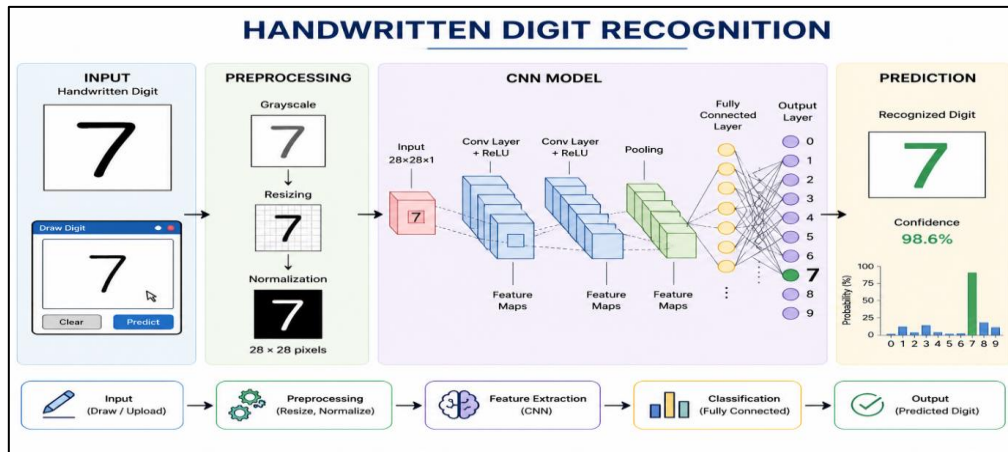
HANDWRITTEN DIGIT RECOGNITION

INPUT
Handwritten Digit

7

Draw Digit

7

Clear Predict

PREPROCESSING

Grayscale

7

Resizing

7

Normalization

7

28 × 28 pixels

CNN MODEL

Input
28×28×1

7

Conv Layer + ReLU

Conv Layer + ReLU

Pooling

Fully Connected Layer

Output Layer

0
1
2
3
4
5
6
7
8
9

Feature Maps

Feature Maps

Feature Maps

PREDICTION

Recognized Digit

7

Confidence
98.6%

Probability (%)
100
75
50
25
0

0 1 2 3 4 5 6 7 8 9

Input
(Draw / Upload)

Preprocessing
(Resize, Normalize)

Feature Extraction
(CNN)

Classification
(Fully Connected)

Output
(Predicted Digit)